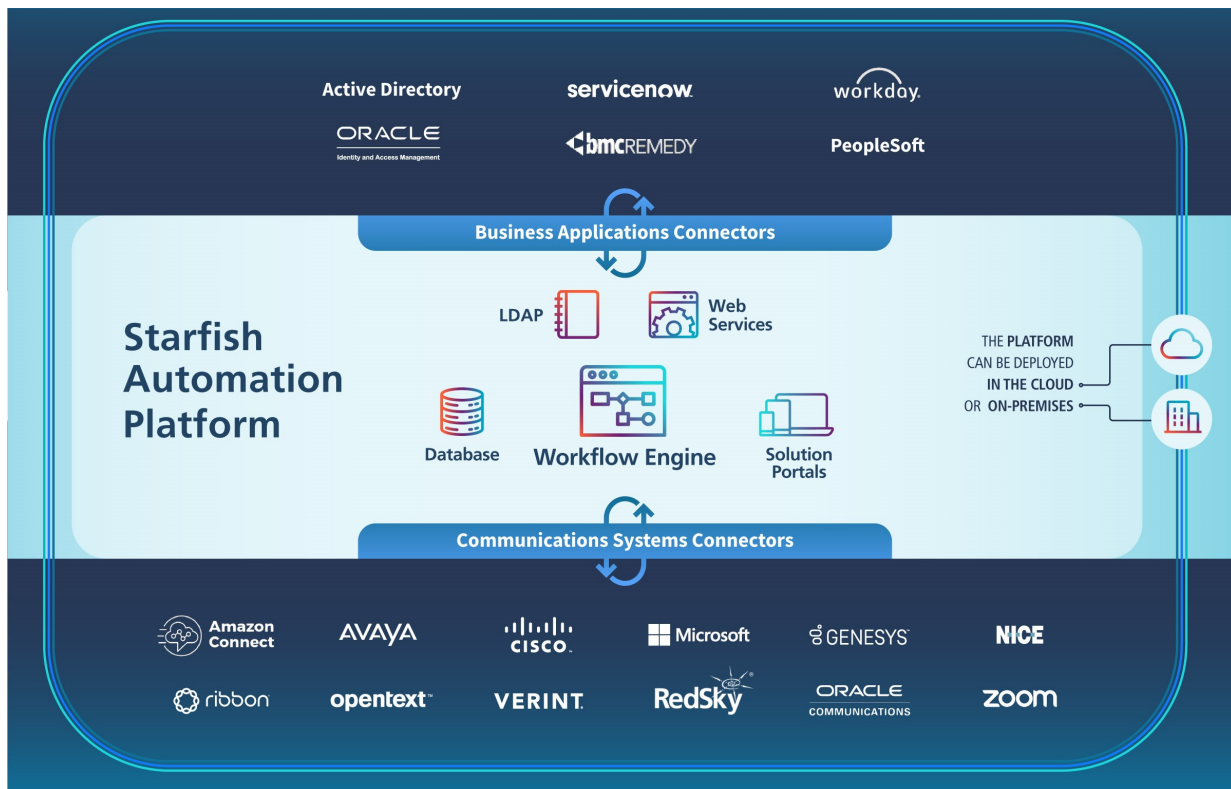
Active Directory
servicenow.
workday.
ORACLE
Identity and Access Management
bmcREMEDY
PeopleSoft

Business Applications Connectors

Starfish Automation Platform

LDAP
Web Services
Database
Workflow Engine
Solution Portals

THE PLATFORM CAN BE DEPLOYED IN THE CLOUD OR ON-PREMISES

Communications Systems Connectors

Amazon Connect
AVAYA
CISCO.
Microsoft
GENESYS
NICE
ribbon
opentext
VERINT.
RedSky
ORACLE
COMMUNICATIONS
zoom